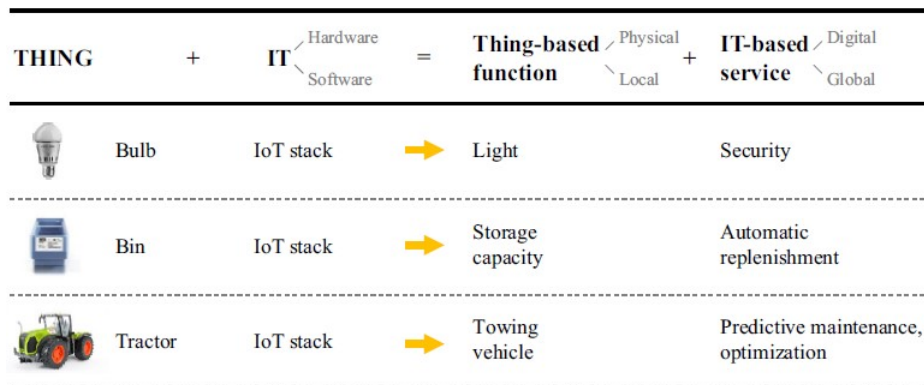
| THING | + | IT (Hardware / Software) | = | Thing-based function (Physical / Local) | + | IT-based service (Digital / Global) |
|---|---|---|---|---|---|---|
| | Bulb | IoT stack | | Light | | Security |
| | Bin | IoT stack | | Storage capacity | | Automatic replenishment |
| | Tractor | IoT stack | | Towing vehicle | | Predictive maintenance, optimization |